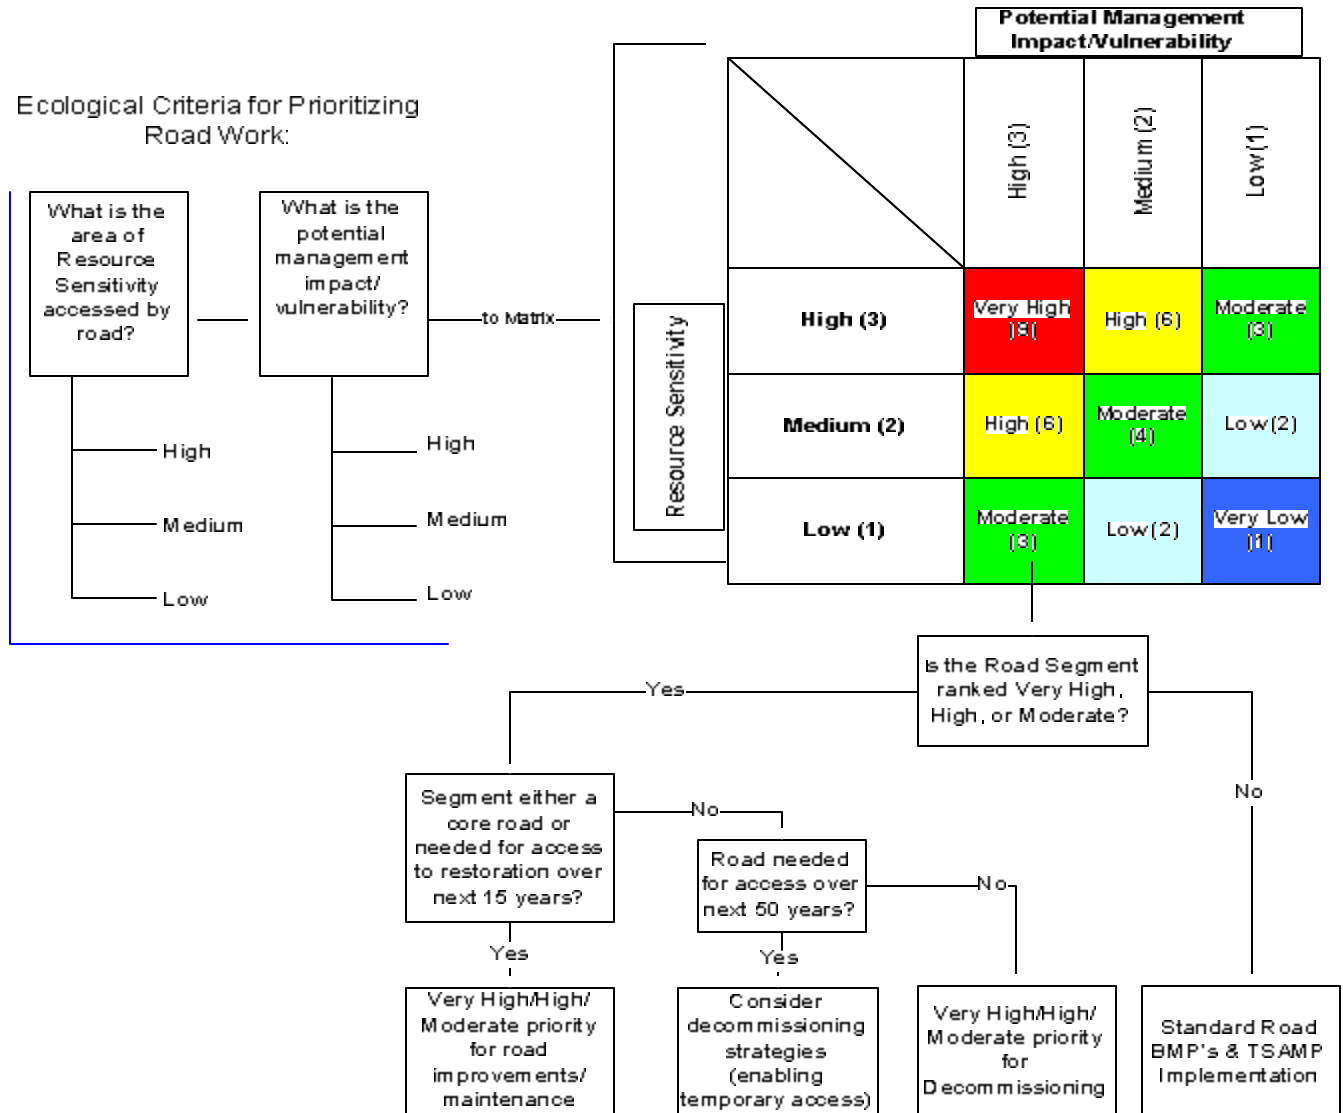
Ecological Criteria for Prioritizing Road Work:

What is the area of Resource Sensitivity accessed by road?

High

Medium

Low

What is the potential management impact/ vulnerability?

High

Medium

Low

to Matrix

Potential Management Impact/Vulnerability

Resource Sensitivity

| | High (3) | Medium (2) | Low (1) |
|---|---|---|---|
| High (3) | Very High (9) | High (6) | Moderate (3) |
| Medium (2) | High (6) | Moderate (4) | Low (2) |
| Low (1) | Moderate (3) | Low (2) | Very Low (1) |

Is the Road Segment ranked Very High, High, or Moderate?

Yes

No

Segment either a core road or needed for access to restoration over next 15 years?

No

Road needed for access over next 50 years?

No

Yes

Yes

Very High/High/ Moderate priority for road improvements/ maintenance

Consider decommissioning strategies (enabling temporary access)

Very High/High/ Moderate priority for Decommissioning

Standard Road BMP's & TSAMP Implementation